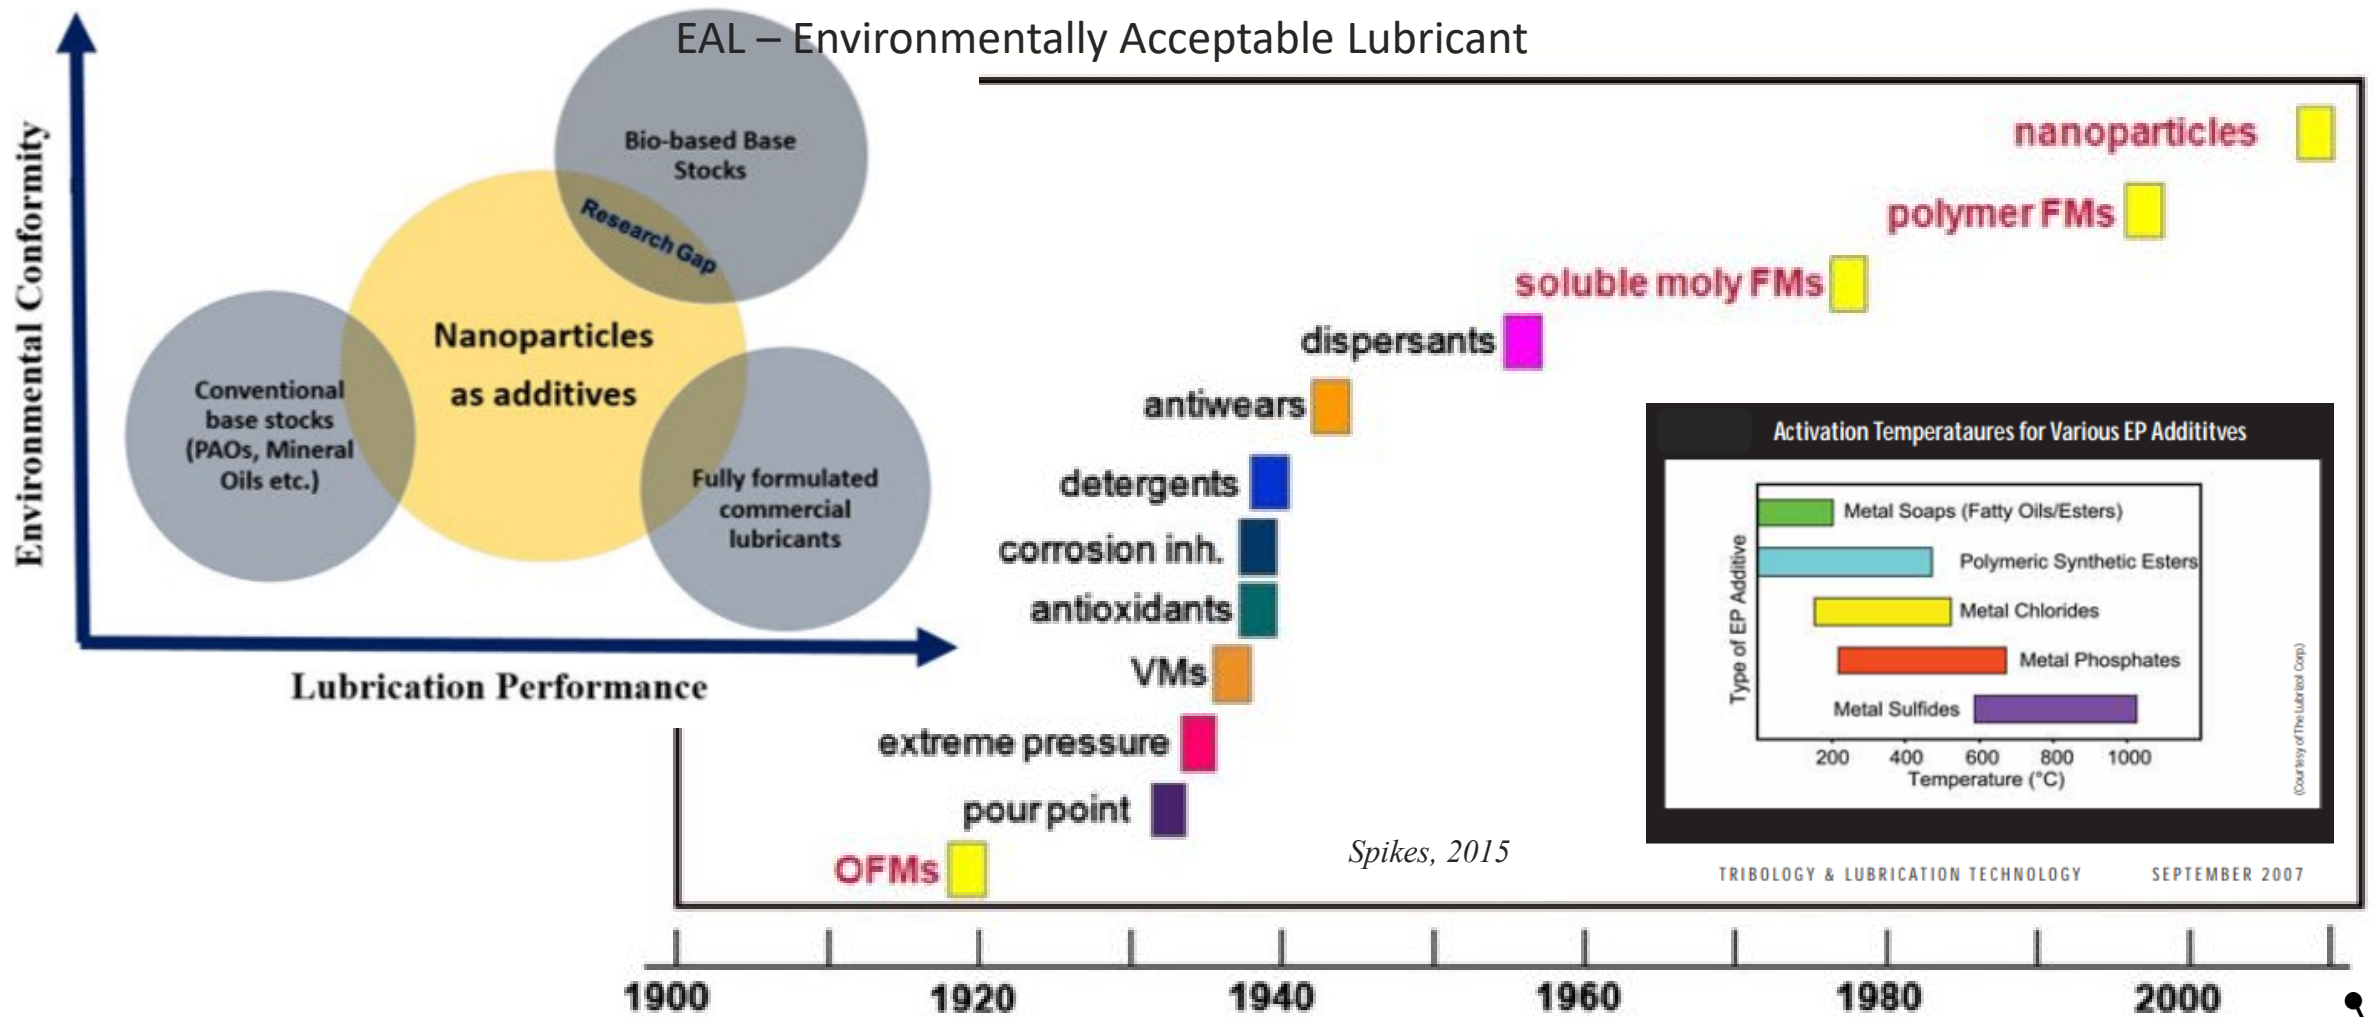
EAL – Environmentally Acceptable Lubricant

Environmental Conformity

Bio-based Base Stocks

Research Gap

Nanoparticles as additives

Conventional base stocks (PAOs, Mineral Oils etc.)

Fully formulated commercial lubricants

Lubrication Performance

nanoparticles

polymer FMs

soluble moly FMs

dispersants

antiwears

detergents

corrosion inh.

antioxidants

VMs

extreme pressure

pour point

OFMs

Spikes, 2015

Activation Temperataures for Various EP Addititves

Type of EP Additive

Metal Soaps (Fatty Oils/Esters)

Polymeric Synthetic Esters

Metal Chlorides

Metal Phosphates

Metal Sulfides

200 400 600 800 1000

Temperature (°C)

(Courtesy of The Lubrizol Corp.)

TRIBOLOGY & LUBRICATION TECHNOLOGY SEPTEMBER 2007

1900 1920 1940 1960 1980 2000